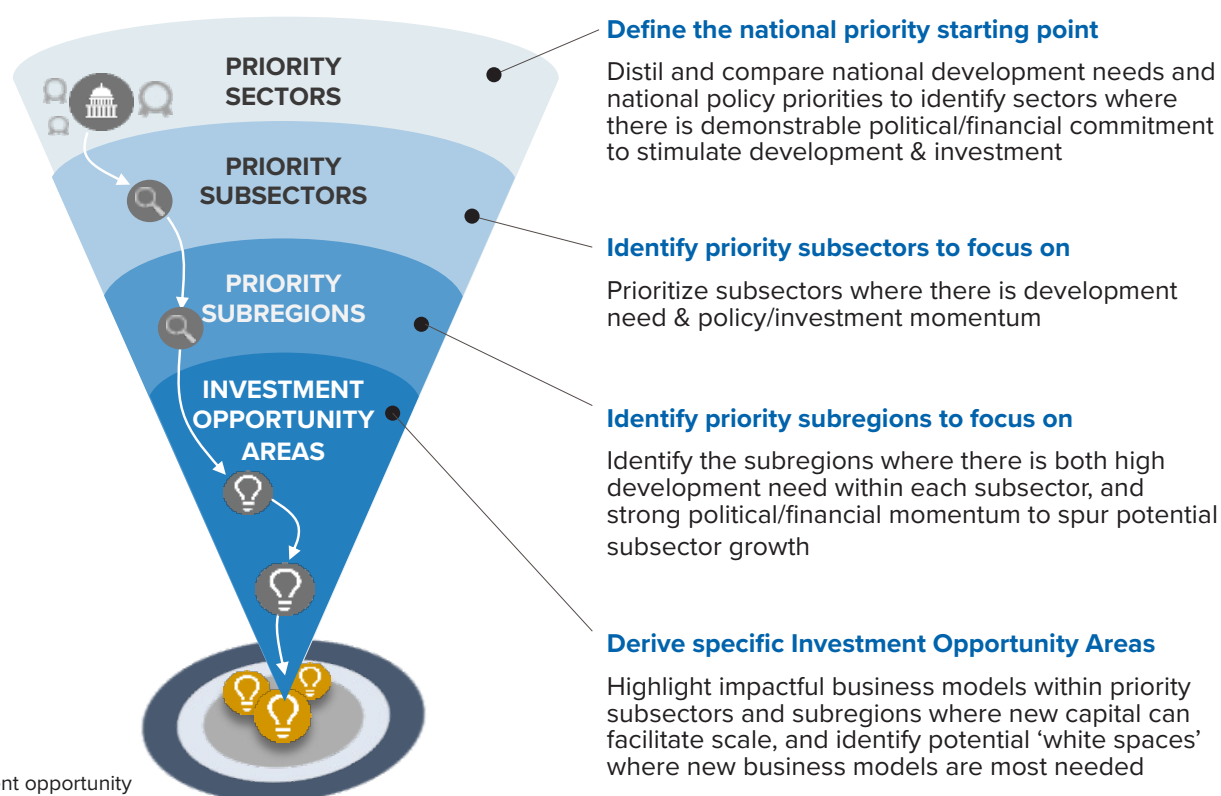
PRIORITY SECTORS

PRIORITY SUBSECTORS

PRIORITY SUBREGIONS

INVESTMENT OPPORTUNITY AREAS

nt opportunity

Define the national priority starting point

Distil and compare national development needs and national policy priorities to identify sectors where there is demonstrable political/financial commitment to stimulate development & investment

Identify priority subsectors to focus on

Prioritize subsectors where there is development need & policy/investment momentum

Identify priority subregions to focus on

Identify the subregions where there is both high development need within each subsector, and strong political/financial momentum to spur potential subsector growth

Derive specific Investment Opportunity Areas

Highlight impactful business models within priority subsectors and subregions where new capital can facilitate scale, and identify potential 'white spaces' where new business models are most needed